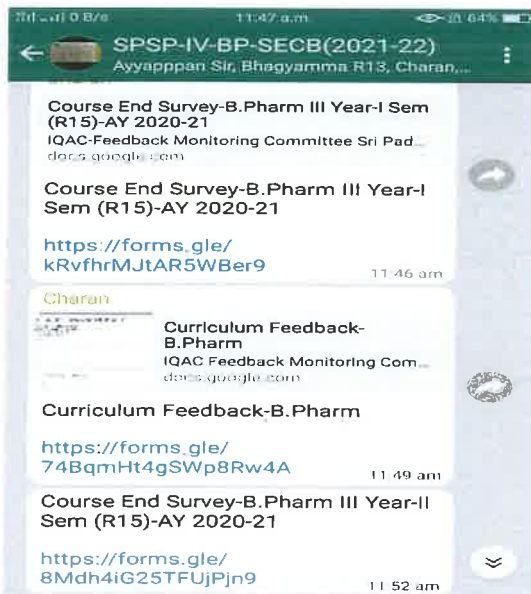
0 B/s 11:47 a.m. 64%

SPSP-IV-BP-SECB(2021-22)
Ayyapppan Sir, Bhagyamma R13, Charan,...

Course End Survey-B.Pharm III Year-I Sem (R15)-AY 2020-21
IQAC-Feedback Monitoring Committee Sri Pad...
docs.google.com

Course End Survey-B.Pharm III Year-I Sem (R15)-AY 2020-21

https://forms.gle/kRvfhrMJtAR5WBer9
11:46 am

Charan

Curriculum Feedback-B.Pharm
IQAC Feedback Monitoring Com...
docs.google.com

Curriculum Feedback-B.Pharm

https://forms.gle/74BqmHt4gSWp8Rw4A
11:49 am

Course End Survey-B.Pharm III Year-II Sem (R15)-AY 2020-21

https://forms.gle/8Mdh4iG25TFUjPjn9
11:52 am